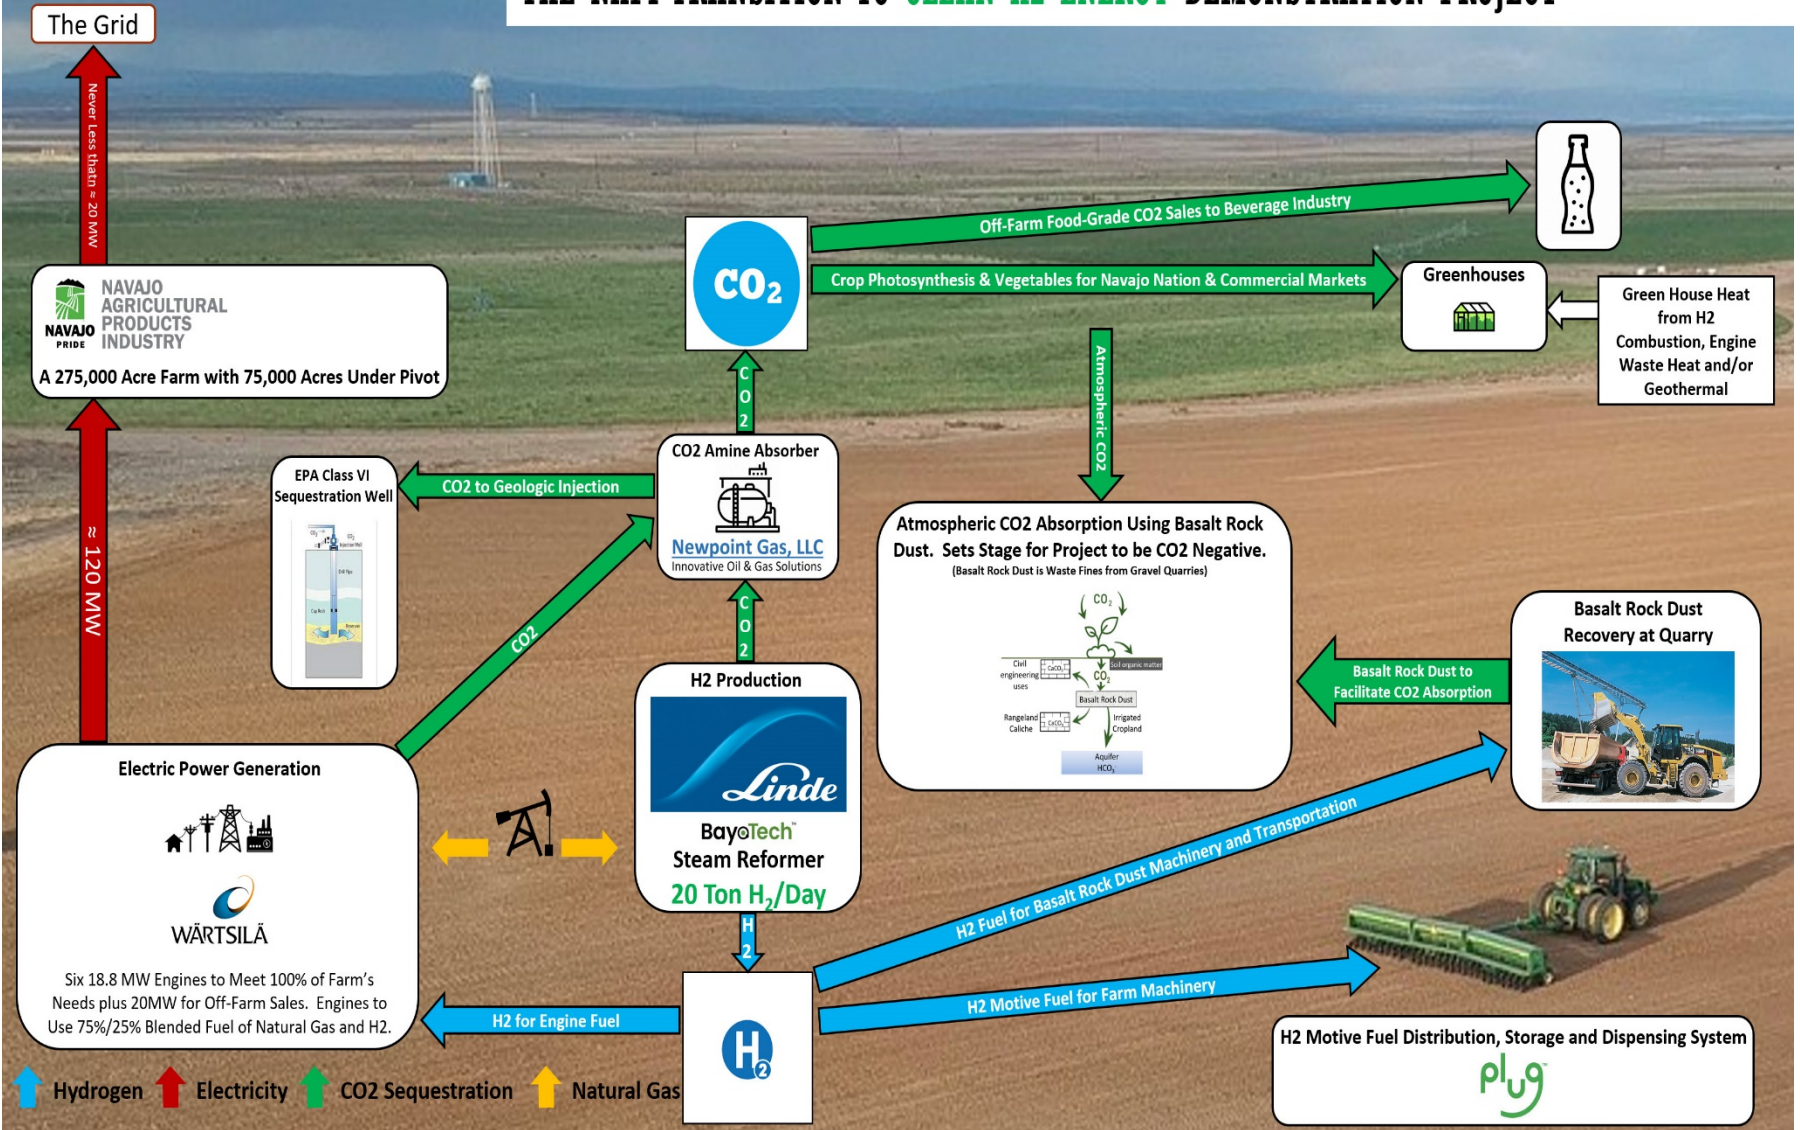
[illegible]

The Grid

Never Less thatn ≈ 20 MW

NAVAJO AGRICULTURAL PRODUCTS INDUSTRY
NAVAJO PRIDE
A 275,000 Acre Farm with 75,000 Acres Under Pivot

≈ 120 MW

$CO_2$

Off-Farm Food-Grade CO2 Sales to Beverage Industry

Crop Photosynthesis & Vegetables for Navajo Nation & Commercial Markets

Greenhouses

Green House Heat from H2 Combustion, Engine Waste Heat and/or Geothermal

Atmospheric CO2

C O 2

CO2 Amine Absorber
Newpoint Gas, LLC
Innovative Oil & Gas Solutions

EPA Class VI Sequestration Well

CO2 to Geologic Injection

Atmospheric CO2 Absorption Using Basalt Rock Dust. Sets Stage for Project to be CO2 Negative.
(Basalt Rock Dust is Waste Fines from Gravel Quarries)

$CO_2$
Civil engineering uses
$CaCO_3$
Soil organic matter
$CO_2$
Basalt Rock Dust
Rangeland Caliche
$CaCO_3$
Irrigated Cropland
Aquifer $HCO_3$

Basalt Rock Dust Recovery at Quarry

Basalt Rock Dust to Facilitate CO2 Absorption

CO2

C O 2

H2 Production
Linde
BayoTech
Steam Reformer
20 Ton $H_2$/Day

Electric Power Generation
WÄRTSILÄ
Six 18.8 MW Engines to Meet 100% of Farm's Needs plus 20MW for Off-Farm Sales. Engines to Use 75%/25% Blended Fuel of Natural Gas and H2.

H 2

H2 Fuel for Basalt Rock Dust Machinery and Transportation

H2 Motive Fuel for Farm Machinery

H2 for Engine Fuel

$H_2$

H2 Motive Fuel Distribution, Storage and Dispensing System
plug

Hydrogen Electricity CO2 Sequestration Natural Gas